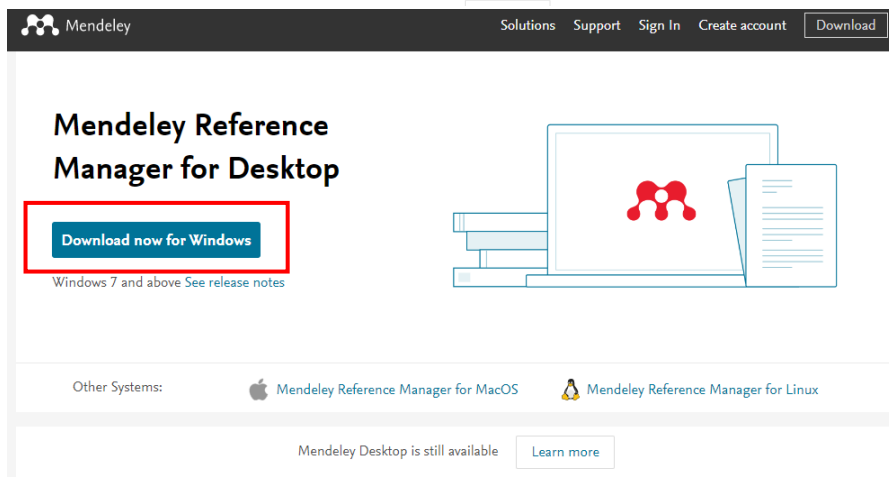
Mendeley

Solutions Support Sign In Create account Download

Mendeley Reference Manager for Desktop

Download now for Windows

Windows 7 and above See release notes

Other Systems: Mendeley Reference Manager for MacOS Mendeley Reference Manager for Linux

Mendeley Desktop is still available Learn more